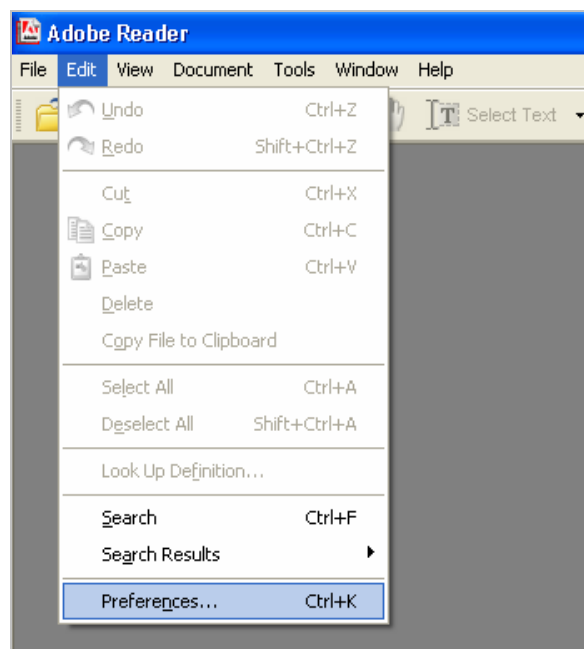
Adobe Reader

File Edit View Document Tools Window Help

Select Text

Undo Ctrl+Z
Redo Shift+Ctrl+Z

Cut Ctrl+X
Copy Ctrl+C
Paste Ctrl+V
Delete
Copy File to Clipboard

Select All Ctrl+A
Deselect All Shift+Ctrl+A

Look Up Definition...

Search Ctrl+F
Search Results

Preferences... Ctrl+K